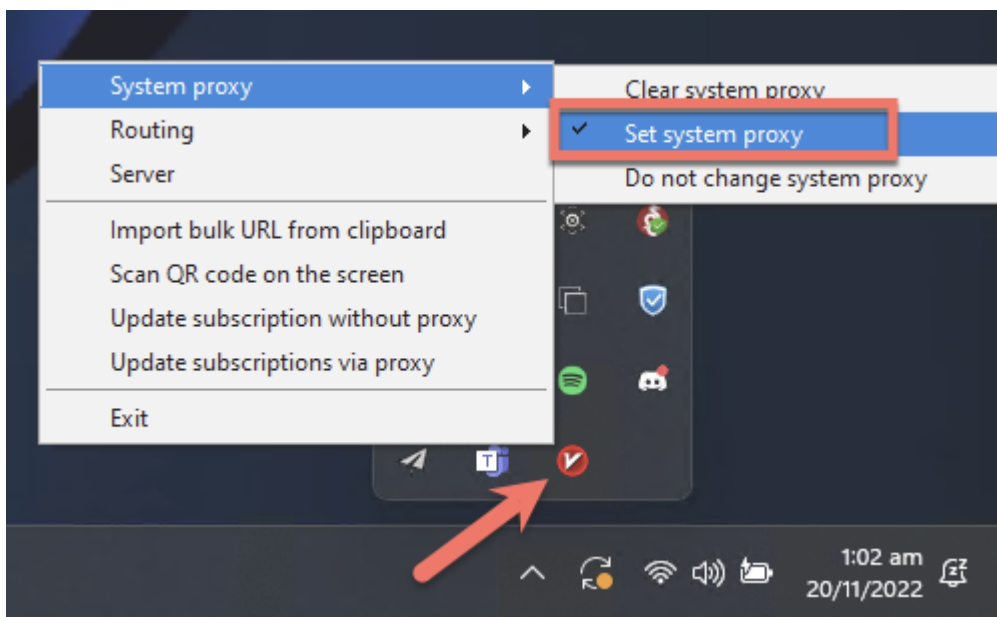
System proxy
Routing
Server
Import bulk URL from clipboard
Scan QR code on the screen
Update subscription without proxy
Update subscriptions via proxy
Exit

Clear system proxy
Set system proxy
Do not change system proxy

1:02 am
20/11/2022